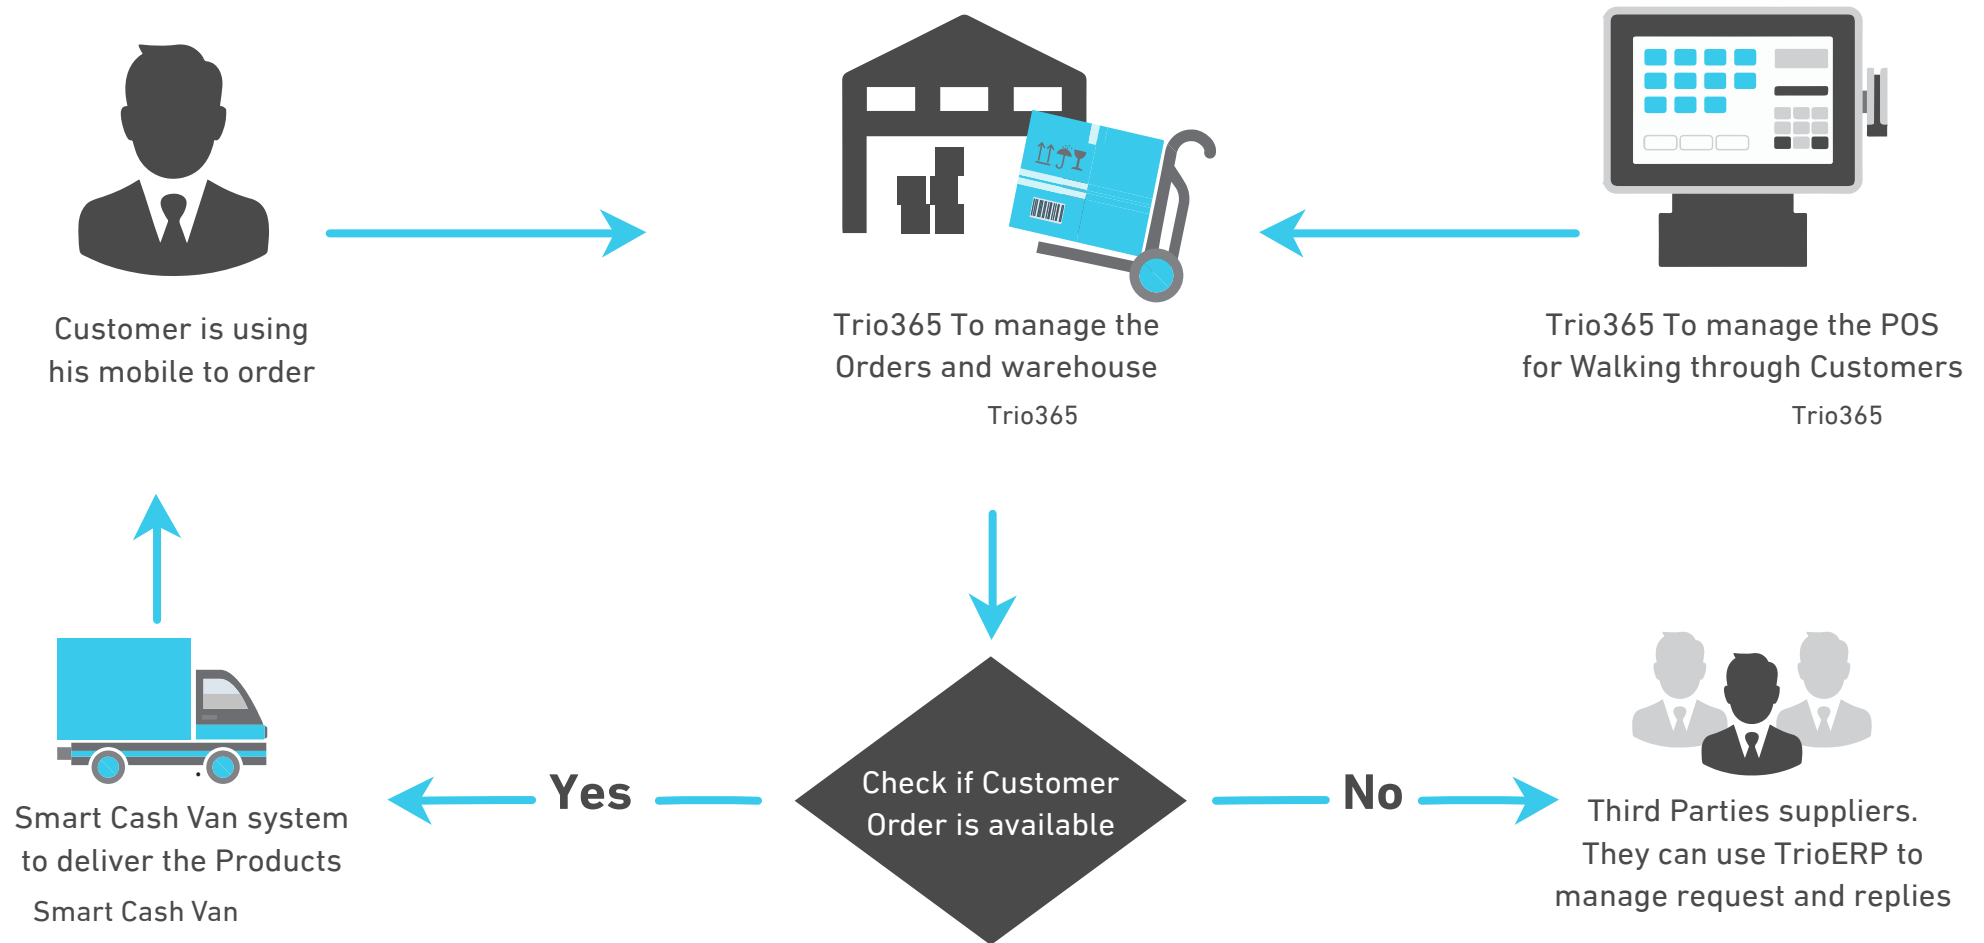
Customer is using his mobile to order

Trio365 To manage the Orders and warehouse

Trio365

Trio365 To manage the POS for Walking through Customers

Trio365

Smart Cash Van system to deliver the Products

Smart Cash Van

Yes

Check if Customer Order is available

No

Third Parties suppliers. They can use TrioERP to manage request and replies